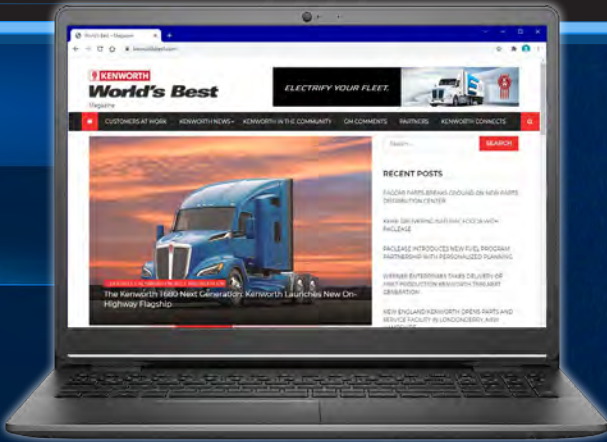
World's Best – Magazine

KENWORTH
World's Best
Magazine

ELECTRIFY YOUR FLEET.

CUSTOMERS AT WORK | KENWORTH NEWS | KENWORTH IN THE COMMUNITY | ON COMMENTS | PARTNERS | KENWORTH CONNECTS

Search... SEARCH

RECENT POSTS

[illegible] PARTS BREAKS GROUND ON NEW PARTS DISTRIBUTION CENTER

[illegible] PACLEASE

PACLEASE INTRODUCES NEW FUEL PROGRAM PARTNERSHIP WITH PERSONALIZED PLANNING

WERNER ENTERPRISES TAKES DELIVERY OF FIRST PRODUCTION KENWORTH T680 NEXT GENERATION

NEW ENGLAND KENWORTH OPENS PARTS AND SERVICE FACILITY IN LONDONDERRY, NEW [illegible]

The Kenworth T680 Next Generation: Kenworth Launches New On-Highway Flagship